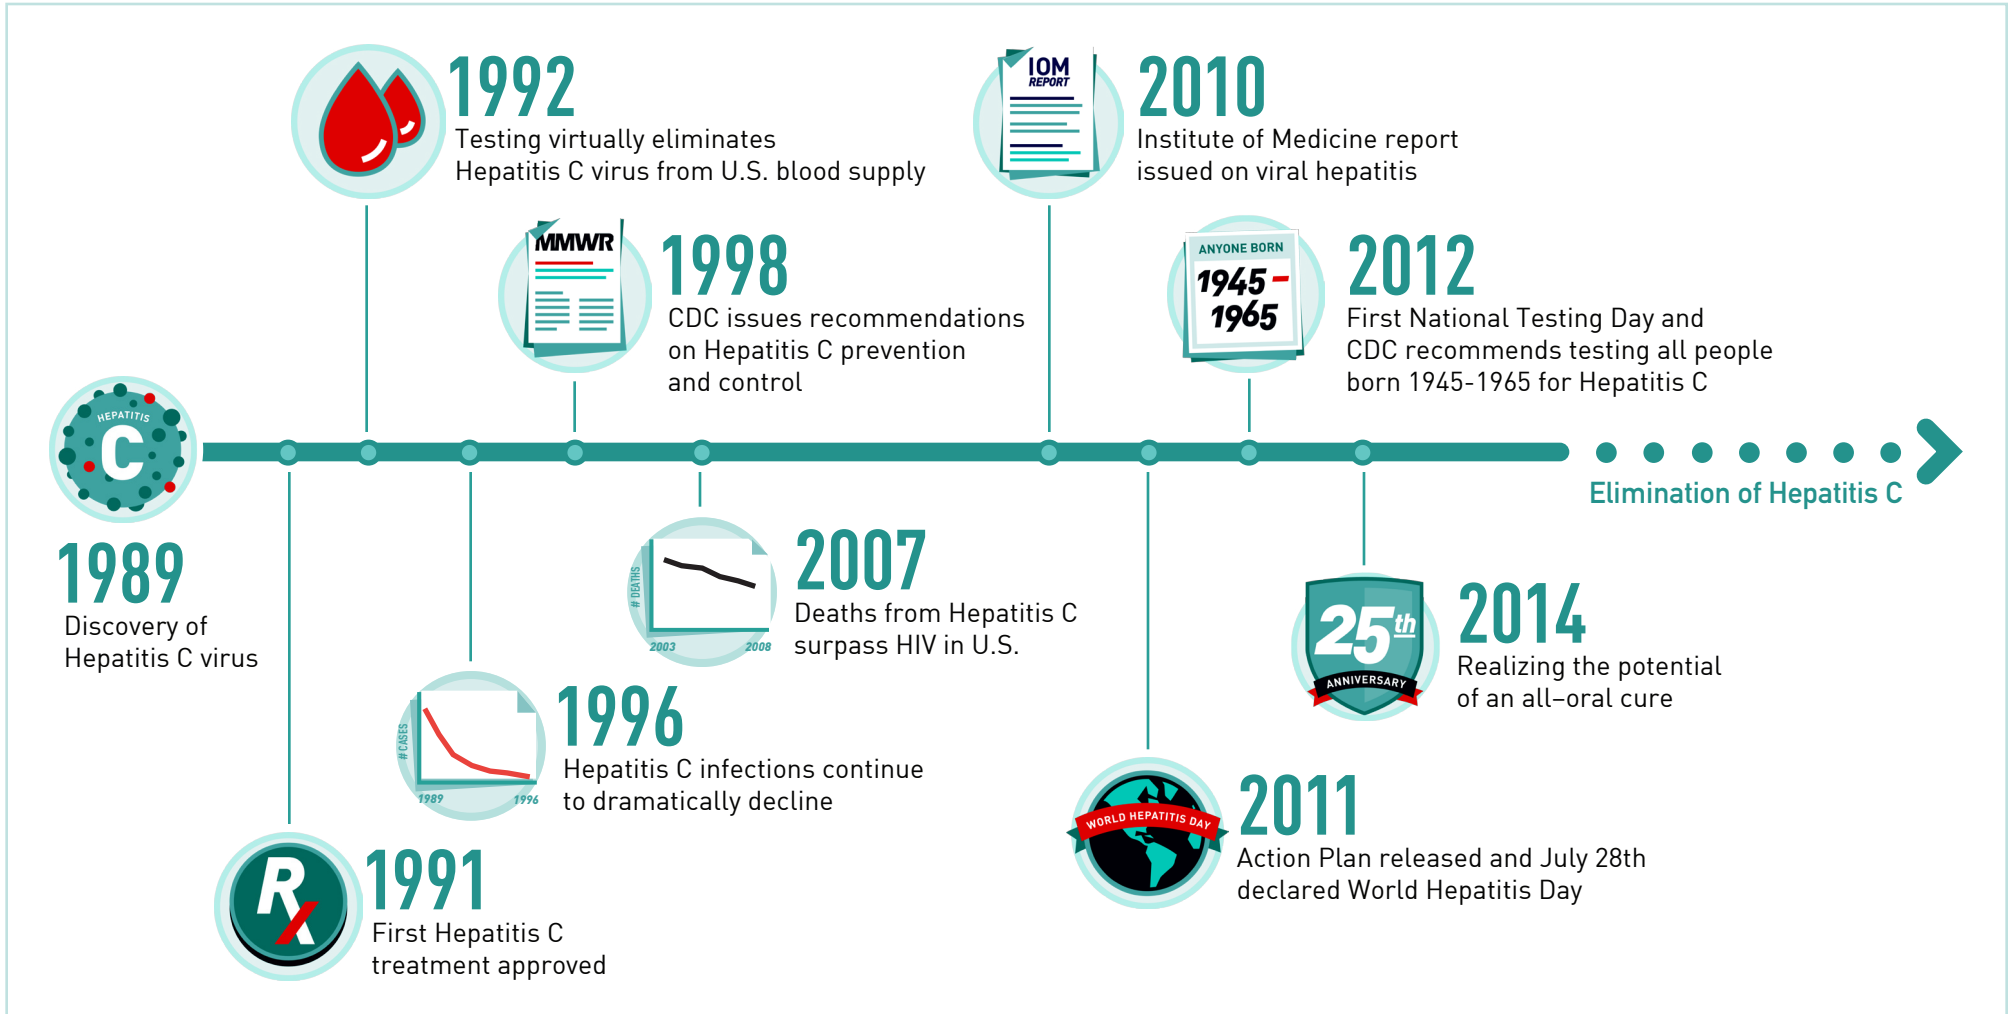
HEPATITIS C

1989
Discovery of Hepatitis C virus

Rx

1991
First Hepatitis C treatment approved

1992
Testing virtually eliminates Hepatitis C virus from U.S. blood supply

# CASES
1989
1996

1996
Hepatitis C infections continue to dramatically decline

MMWR

1998
CDC issues recommendations on Hepatitis C prevention and control

# DEATHS
2003
2008

2007
Deaths from Hepatitis C surpass HIV in U.S.

IOM REPORT

2010
Institute of Medicine report issued on viral hepatitis

WORLD HEPATITIS DAY

2011
Action Plan released and July 28th declared World Hepatitis Day

ANYONE BORN
1945 – 1965

2012
First National Testing Day and CDC recommends testing all people born 1945-1965 for Hepatitis C

25th ANNIVERSARY

2014
Realizing the potential of an all-oral cure

Elimination of Hepatitis C